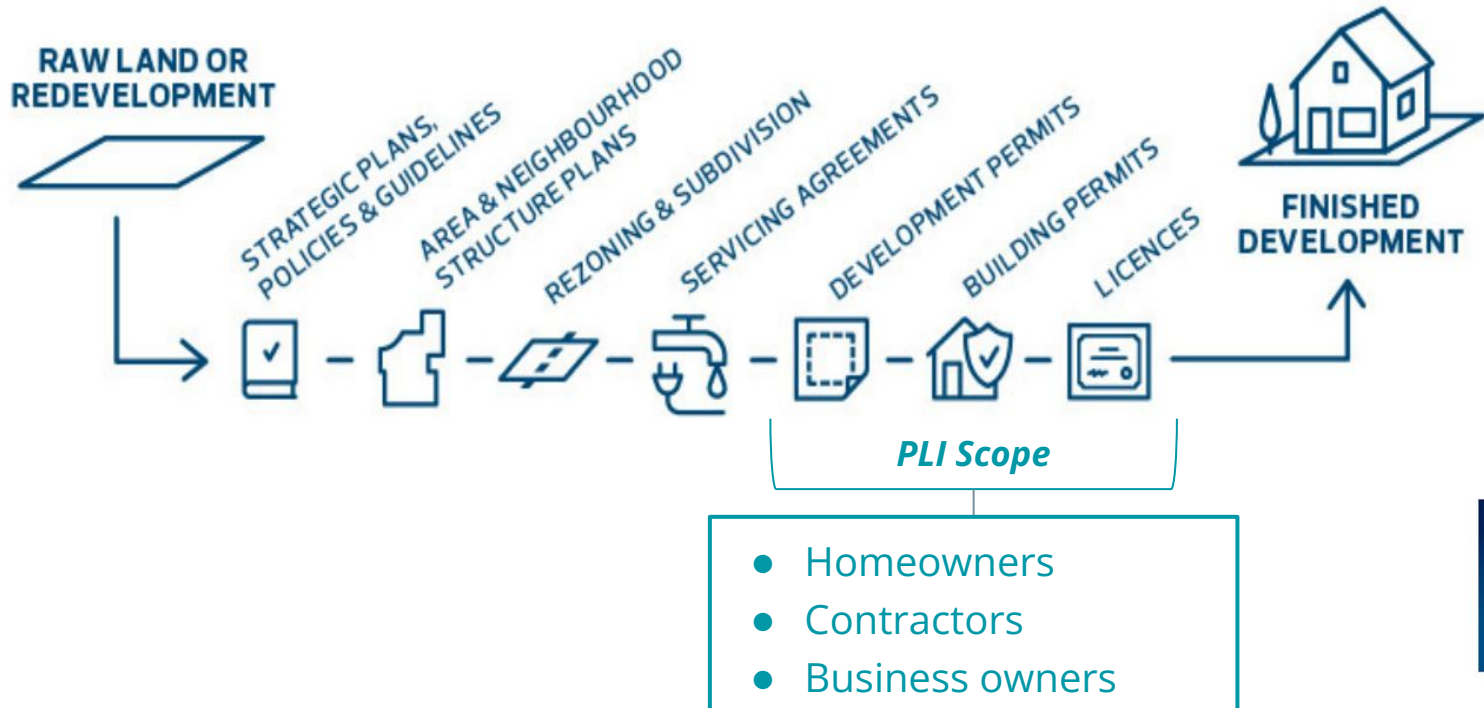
RAW LAND OR REDEVELOPMENT

STRATEGIC PLANS, POLICIES & GUIDELINES

AREA & NEIGHBOURHOOD STRUCTURE PLANS

REZONING & SUBDIVISION

SERVICING AGREEMENTS

DEVELOPMENT PERMITS

BUILDING PERMITS

LICENCES

FINISHED DEVELOPMENT

PLI Scope

- Homeowners
- Contractors
- Business owners